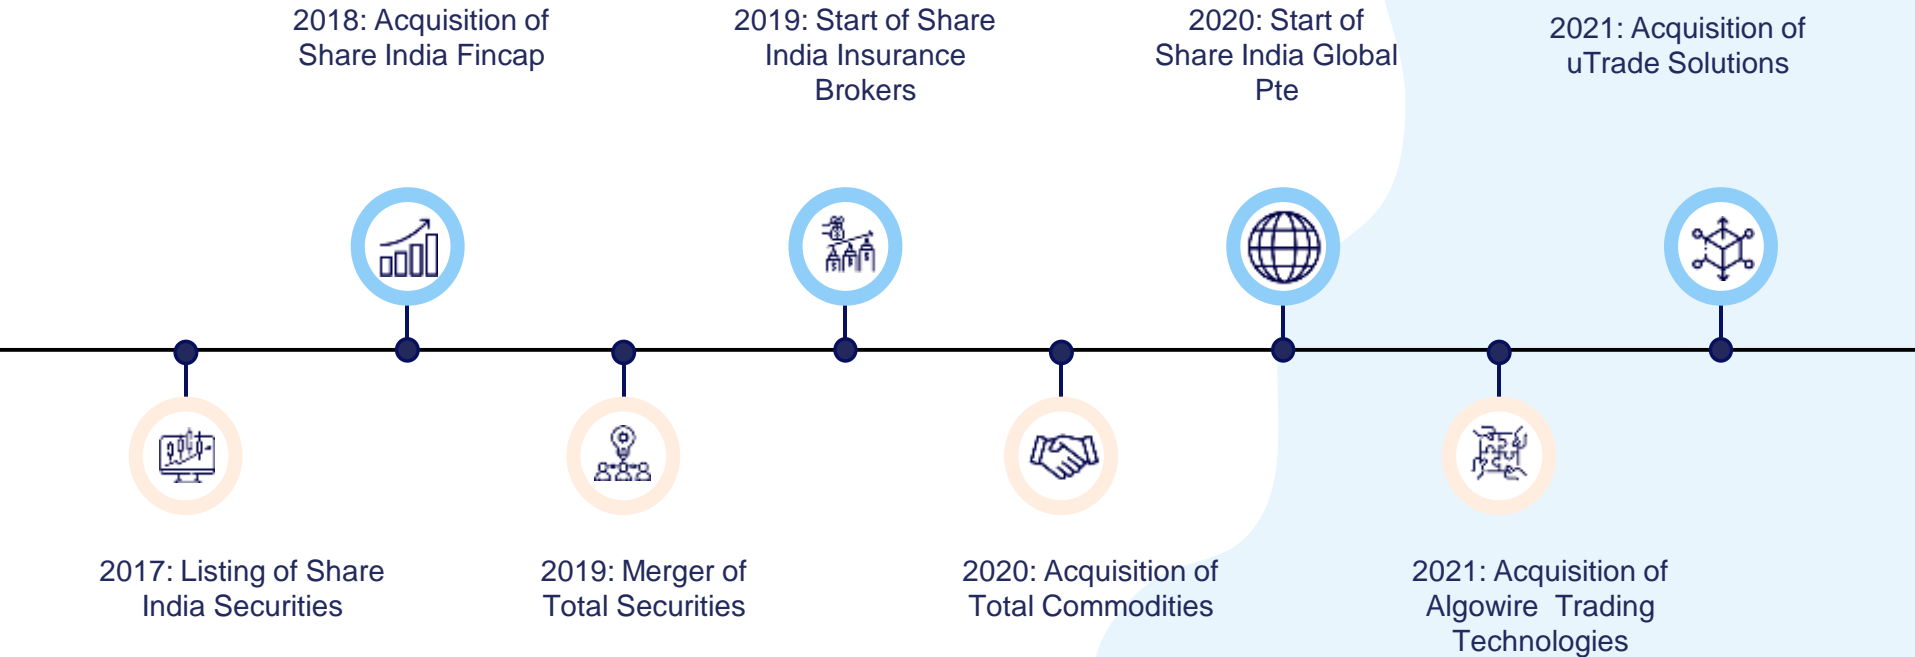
2018: Acquisition of Share India Fincap

2019: Start of Share India Insurance Brokers

2020: Start of Share India Global Pte

2021: Acquisition of uTrade Solutions

2017: Listing of Share India Securities

2019: Merger of Total Securities

2020: Acquisition of Total Commodities

2021: Acquisition of Algowire Trading Technologies